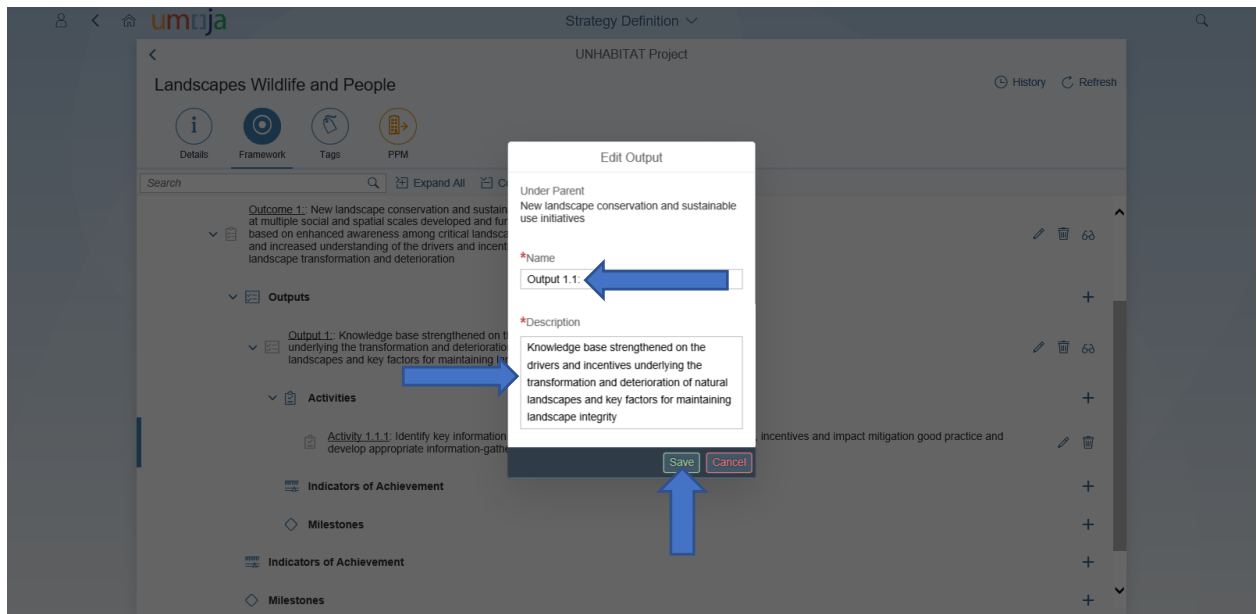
umoja

Strategy Definition

UNHABITAT Project

Landscapes Wildlife and People

History Refresh

Details Framework Tags PPM

Search

Expand All

Outcome 1:: New landscape conservation and sustain at multiple social and spatial scales developed and fur based on enhanced awareness among critical landsca and increased understanding of the drivers and incent landscape transformation and deterioration

Outputs

Output 1:: Knowledge base strengthened on t underlying the transformation and deterioratio landscapes and key factors for maintaining la

Activities

Activity 1.1.1: Identify key information develop appropriate information-gathe

incentives and impact mitigation good practice and

Indicators of Achievement

Milestones

Indicators of Achievement

Milestones

Edit Output

Under Parent
New landscape conservation and sustainable use initiatives

*Name

Output 1.1:

*Description

Knowledge base strengthened on the drivers and incentives underlying the transformation and deterioration of natural landscapes and key factors for maintaining landscape integrity

Save Cancel